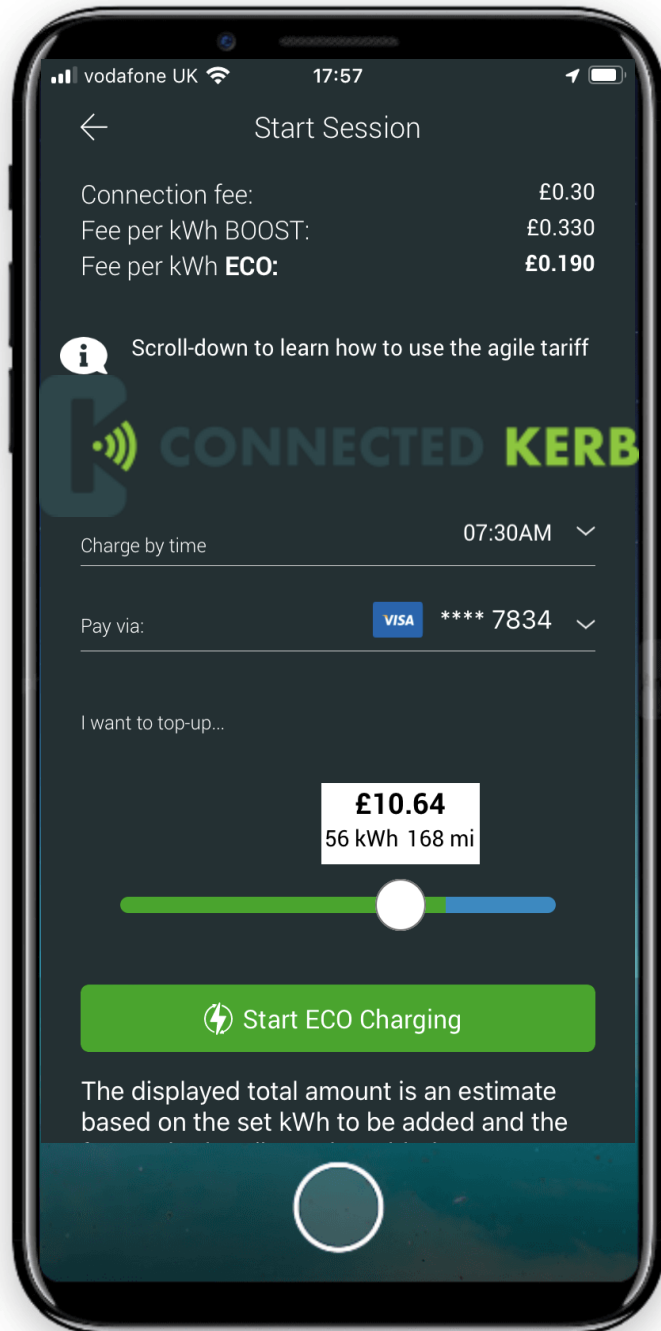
vodafone UK 17:57

Start Session

Connection fee: £0.30
Fee per kWh BOOST: £0.330
Fee per kWh **ECO:** **£0.190**

Scroll-down to learn how to use the agile tariff

CONNECTED KERB

Charge by time 07:30AM

Pay via: VISA **** 7834

I want to top-up...

£10.64
56 kWh 168 mi

Start ECO Charging

The displayed total amount is an estimate based on the set kWh to be added and the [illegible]